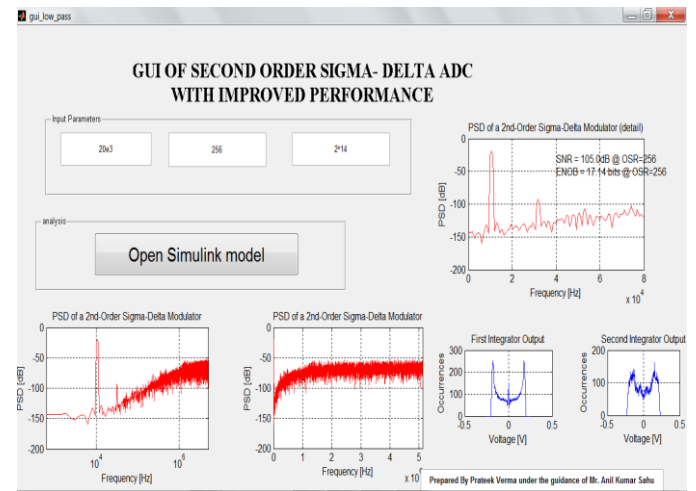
gui_low_pass

GUI OF SECOND ORDER SIGMA- DELTA ADC WITH IMPROVED PERFORMANCE

Input Parameters

20e3

256

2^14

analysis

Open Simulink model

PSD of a 2nd-Order Sigma-Delta Modulator (detail)

SNR = 105.0dB @ OSR=256
ENOB = 17.14 bits @ OSR=256

PSD [dB]

0
-50
-100
-150
-200

0 2 4 6 8

Frequency [Hz]

x $10^4$

PSD of a 2nd-Order Sigma-Delta Modulator

PSD [dB]

0
-50
-100
-150
-200

$10^4$ $10^6$

Frequency [Hz]

PSD of a 2nd-Order Sigma-Delta Modulator

PSD [dB]

0
-50
-100
-150
-200

0 1 2 3 4 5

Frequency [Hz]

x $10^6$

First Integrator Output

Occurrences

300
200
100
0

-0.5 0 0.5

Voltage [V]

Second Integrator Output

Occurrences

200
100
0

-0.5 0 0.5

Voltage [V]

Prepared By Prateek Verma under the guidance of Mr. Anil Kumar Sahu